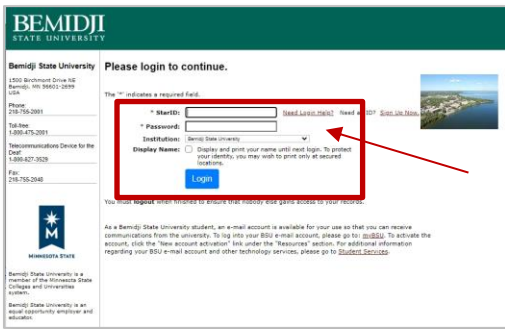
BEMIDJI
STATE UNIVERSITY

Bemidji State University

1500 Birchmont Drive NE
Bemidji, MN 56601-2699
USA

Phone:
218-755-2001

Toll-free:
1-800-475-2001

Telecommunications Device for the Deaf:
1-800-627-3529

Fax:
218-755-2048

MINNESOTA STATE

Bemidji State University is a member of the Minnesota State Colleges and Universities system.

Bemidji State University is an equal opportunity employer and educator.

Please login to continue.

The "*" indicates a required field.

* StarID: Need Login Help? Need a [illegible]ID? Sign Up Now.

* Password:

Institution: Bemidji State University

Display Name: Display and print your name until next login. To protect your identity, you may wish to print only at secured locations.

Login

You must logout when finished to ensure that nobody else gains access to your records.

As a Bemidji State University student, an e-mail account is available for your use so that you can receive communications from the university. To log into your BSU e-mail account, please go to: myBSU. To activate the account, click the "New account activation" link under the "Resources" section. For additional information regarding your BSU e-mail account and other technology services, please go to Student Services.